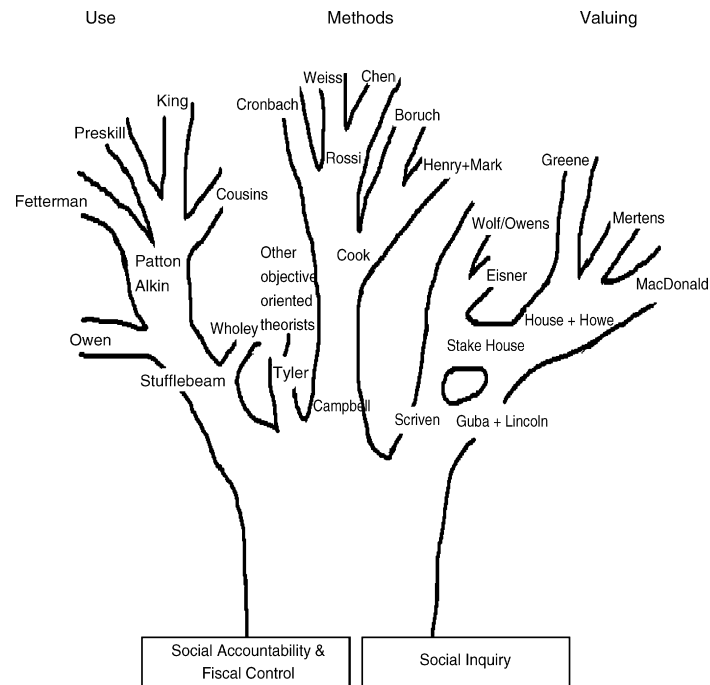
Use

Methods

Valuing

Weiss

Chen

King

Cronbach

Boruch

Preskill

Rossi

Henry+Mark

Greene

Cousins

Fetterman

Mertens

Wolf/Owens

Other objective oriented theorists

Cook

Patton

Eisner

MacDonald

Alkin

House + Howe

Wholey

Owen

Stake House

Tyler

Stufflebeam

Campbell

Scriven

Guba + Lincoln

Social Accountability & Fiscal Control

Social Inquiry